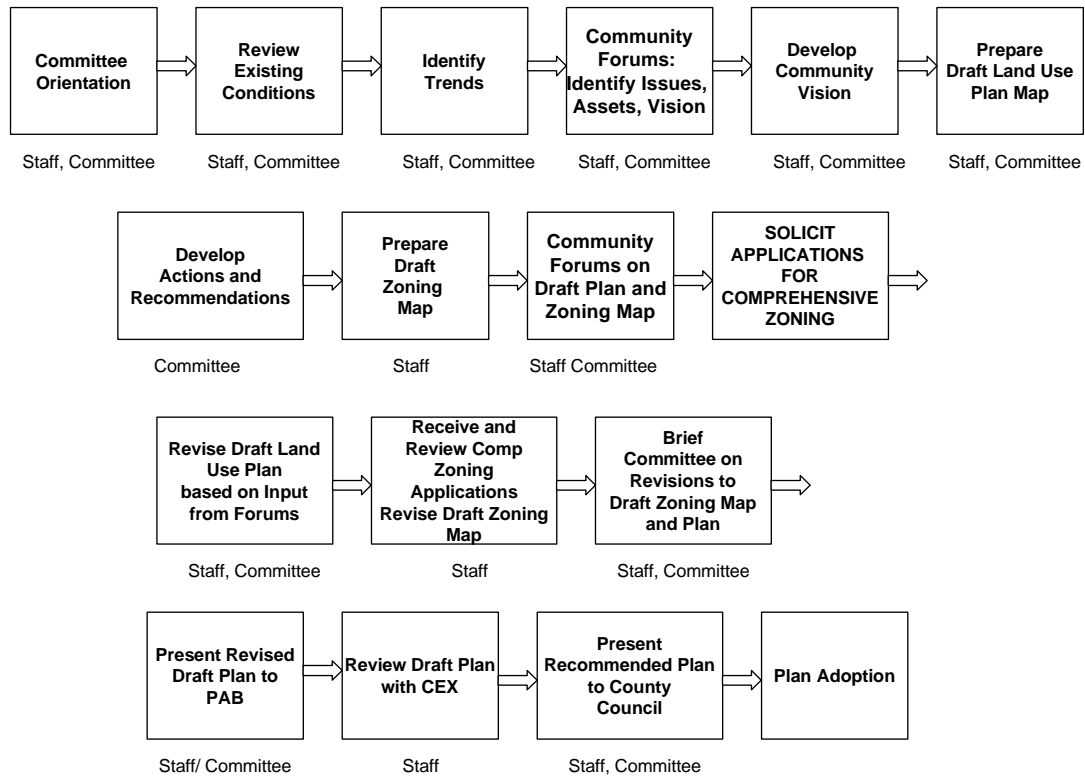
Committee Orientation

Staff, Committee

Review Existing Conditions

Staff, Committee

Identify Trends

Staff, Committee

Community Forums: Identify Issues, Assets, Vision

Staff, Committee

Develop Community Vision

Staff, Committee

Prepare Draft Land Use Plan Map

Staff, Committee

Develop Actions and Recommendations

Committee

Prepare Draft Zoning Map

Staff

Community Forums on Draft Plan and Zoning Map

Staff Committee

SOLICIT APPLICATIONS FOR COMPREHENSIVE ZONING

Revise Draft Land Use Plan based on Input from Forums

Staff, Committee

Receive and Review Comp Zoning Applications Revise Draft Zoning Map

Staff

Brief Committee on Revisions to Draft Zoning Map and Plan

Staff, Committee

Present Revised Draft Plan to PAB

Staff/ Committee

Review Draft Plan with CEX

Staff

Present Recommended Plan to County Council

Staff, Committee

Plan Adoption